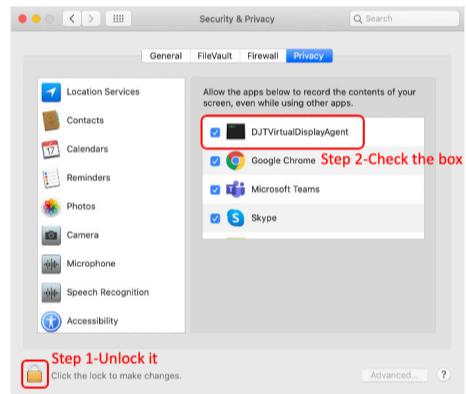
Security & Privacy

Search

General FileVault Firewall Privacy

Location Services

Contacts

17 Calendars

Reminders

Photos

Camera

Microphone

Speech Recognition

Accessibility

Allow the apps below to record the contents of your screen, even while using other apps.

DJTVirtualDisplayAgent

Google Chrome

Step 2-Check the box

Microsoft Teams

Skype

Step 1-Unlock it

Click the lock to make changes.

Advanced...

?